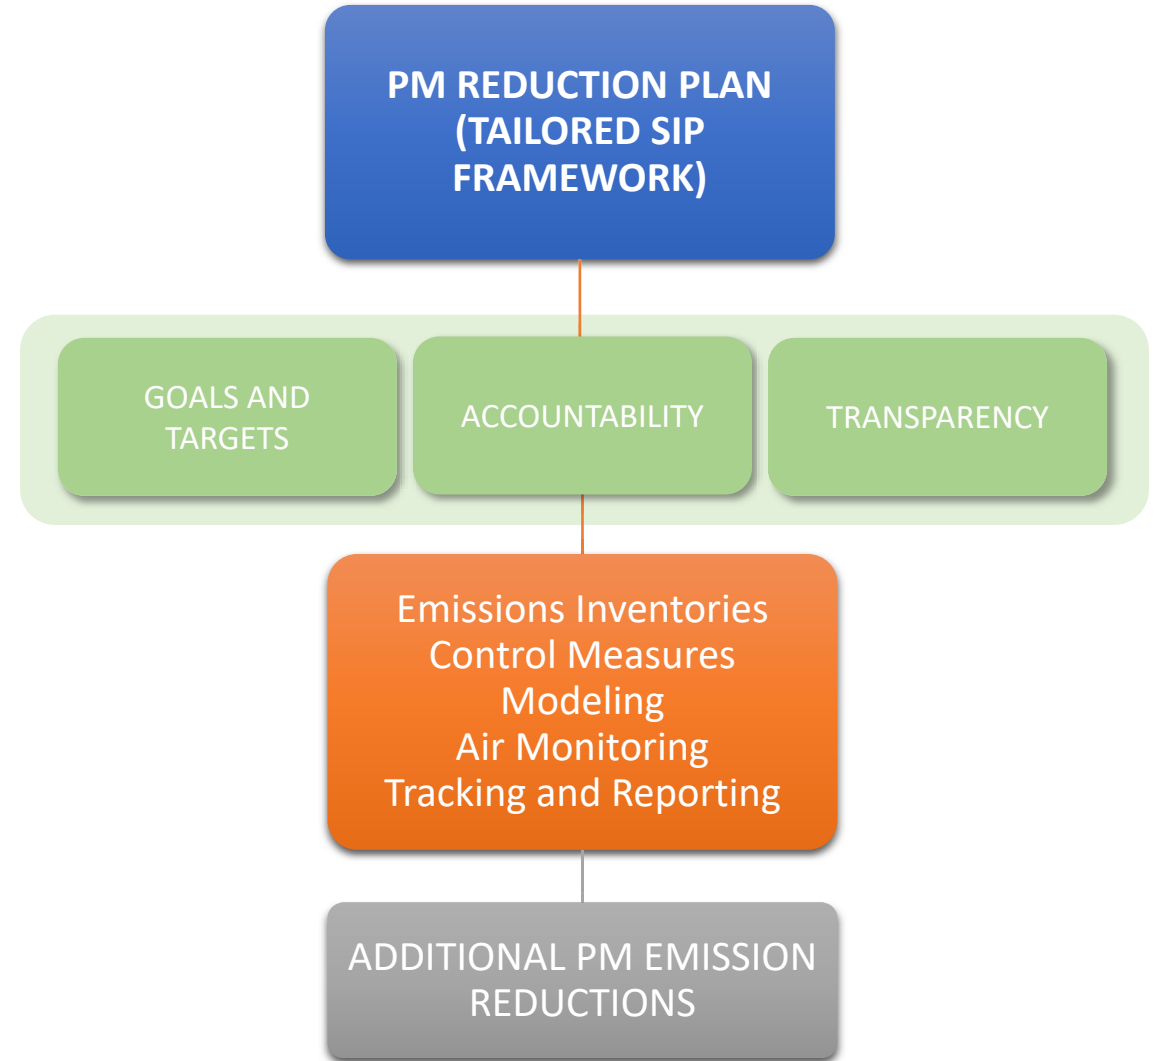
PM REDUCTION PLAN (TAILORED SIP FRAMEWORK)

GOALS AND TARGETS

ACCOUNTABILITY

TRANSPARENCY

Emissions Inventories
Control Measures
Modeling
Air Monitoring
Tracking and Reporting

ADDITIONAL PM EMISSION REDUCTIONS